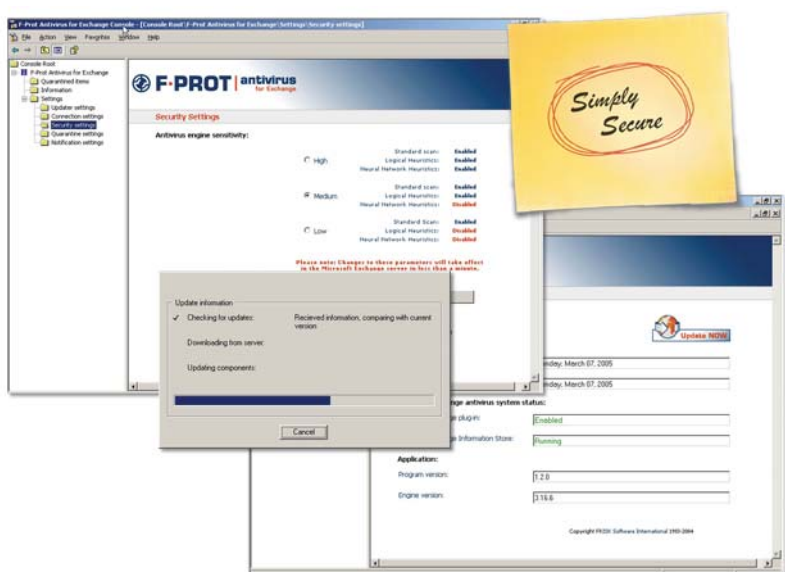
F-Prot Antivirus for Exchange Console - [Console Root\F-Prot Antivirus for Exchange\Settings\Security settings]

File Action View Favorites Window Help

Console Root
F-Prot Antivirus for Exchange
Quarantined items
Information
Settings
Updater settings
Connection settings
Security settings
Quarantine settings
Notification settings

F-PROT antivirus for Exchange

Security Settings

Antivirus engine sensitivity:

High
Standard scan: Enabled
Logical Heuristics: Enabled
Neural Network Heuristics: Enabled

Medium
Standard scan: Enabled
Logical Heuristics: Enabled
Neural Network Heuristics: Disabled

Low
Standard Scan: Enabled
Logical Heuristics: Disabled
Neural Network Heuristics: Disabled

Please note: Changes to these parameters will take effect in the Microsoft Exchange server in less than a minute.

Simply Secure

Update NOW

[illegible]day, March 07, 2005
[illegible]day, March 07, 2005

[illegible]ge antivirus system status:
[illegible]ge plug-in: Enabled
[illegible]ge Information Store: Running

Application:
Program version: 1.2.0
Engine version: 3.16.6

Copyright FRISK Software International 1993-2004

Update information
✓ Checking for updates: Recieved information, comparing with current version
Downloading from server:
Updating components:

Cancel